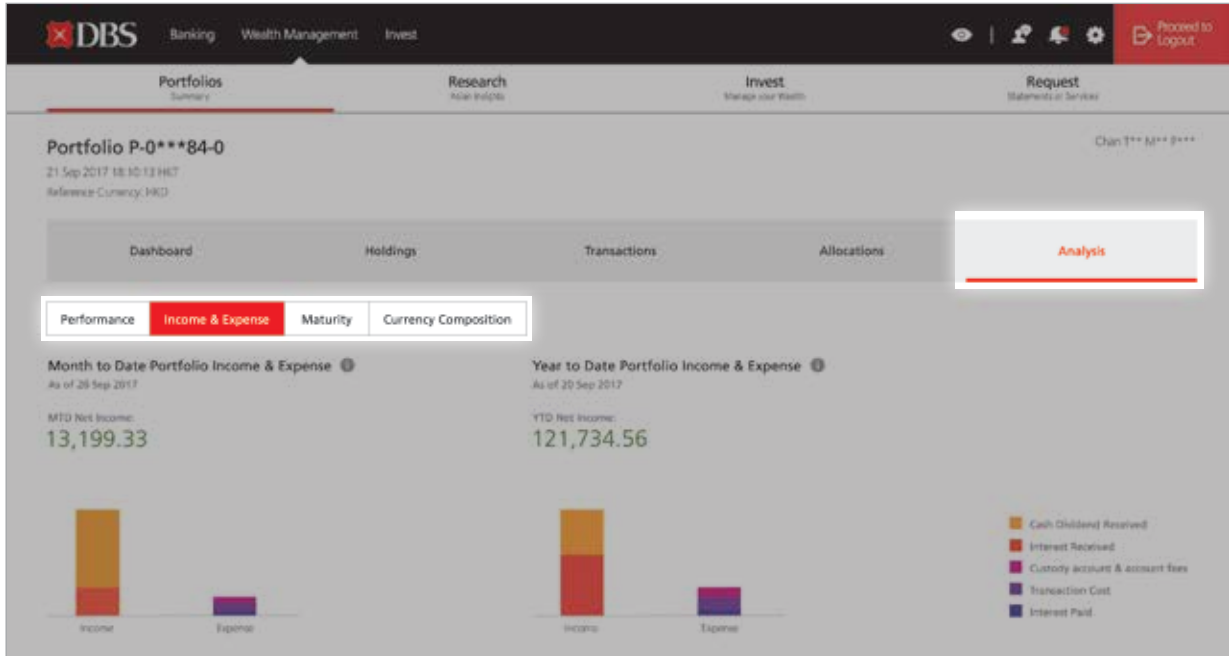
DBS Banking Wealth Management Invest

Proceed to Logout

Portfolios
Summary

Research
Asian Insights

Invest
Manage your Wealth

Request
Statements or Services

Portfolio P-0***84-0
21 Sep 2017 18:10:13 HKT
Reference Currency: HKD

Chan T** M** P***

Dashboard
Holdings
Transactions
Allocations
Analysis

Performance
Income & Expense
Maturity
Currency Composition

Month to Date Portfolio Income & Expense
As of 20 Sep 2017

MTD Net Income:
13,199.33

Income
Expense

Year to Date Portfolio Income & Expense
As of 20 Sep 2017

YTD Net Income:
121,734.56

Income
Expense

Cash Dividend Received
Interest Received
Custody account & account fees
Transaction Cost
Interest Paid